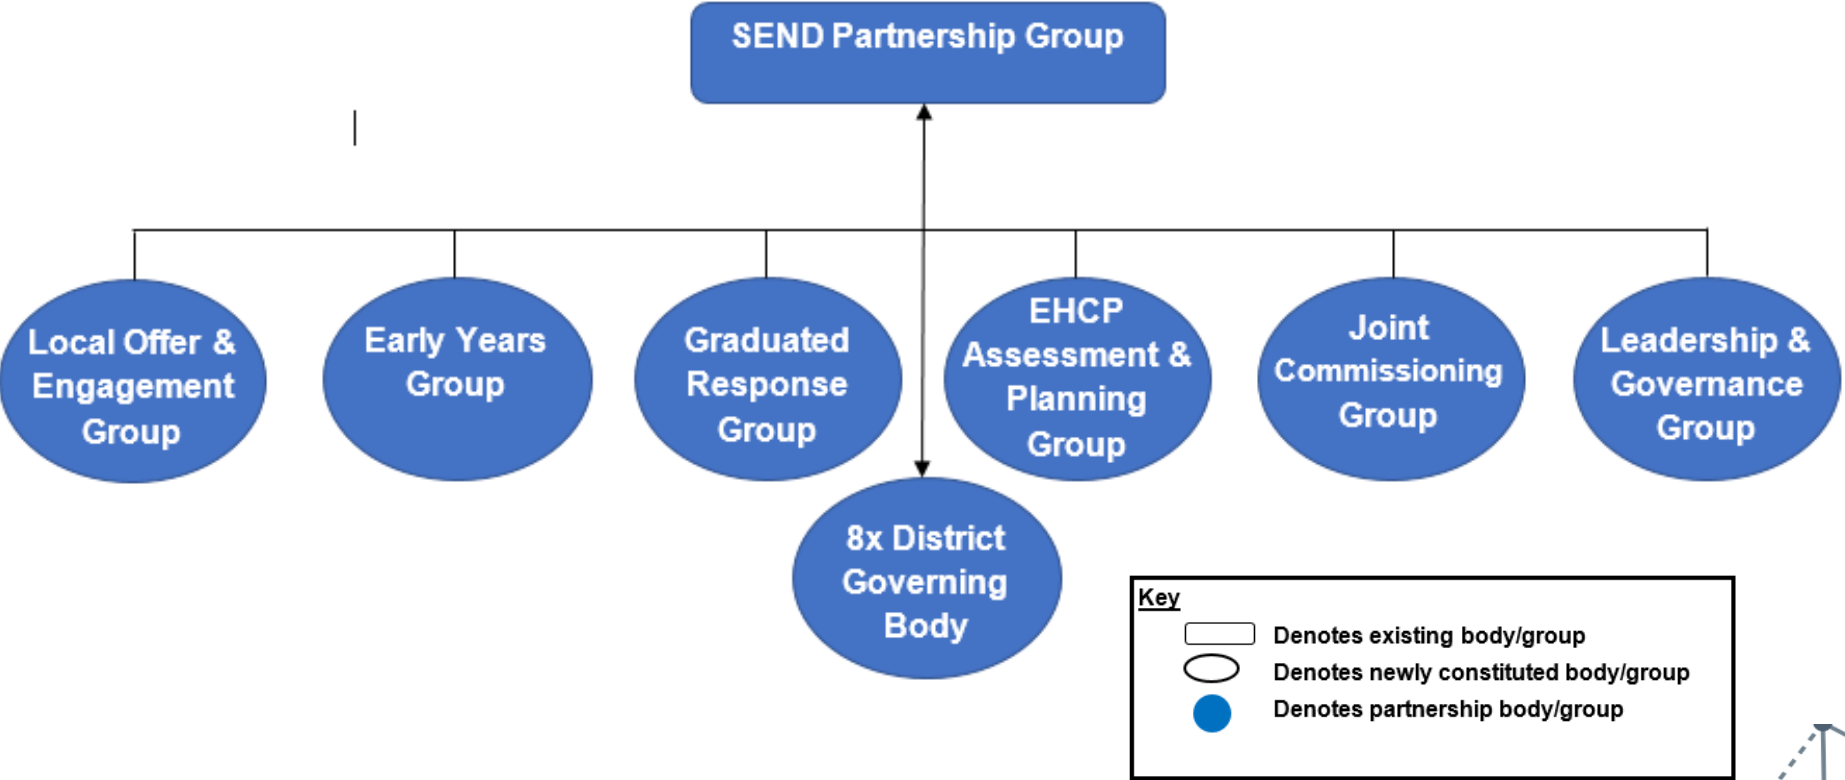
SEND Partnership Group

Local Offer & Engagement Group

Early Years Group

Graduated Response Group

EHCP Assessment & Planning Group

Joint Commissioning Group

Leadership & Governance Group

8x District Governing Body

Key

Denotes existing body/group

Denotes newly constituted body/group

Denotes partnership body/group